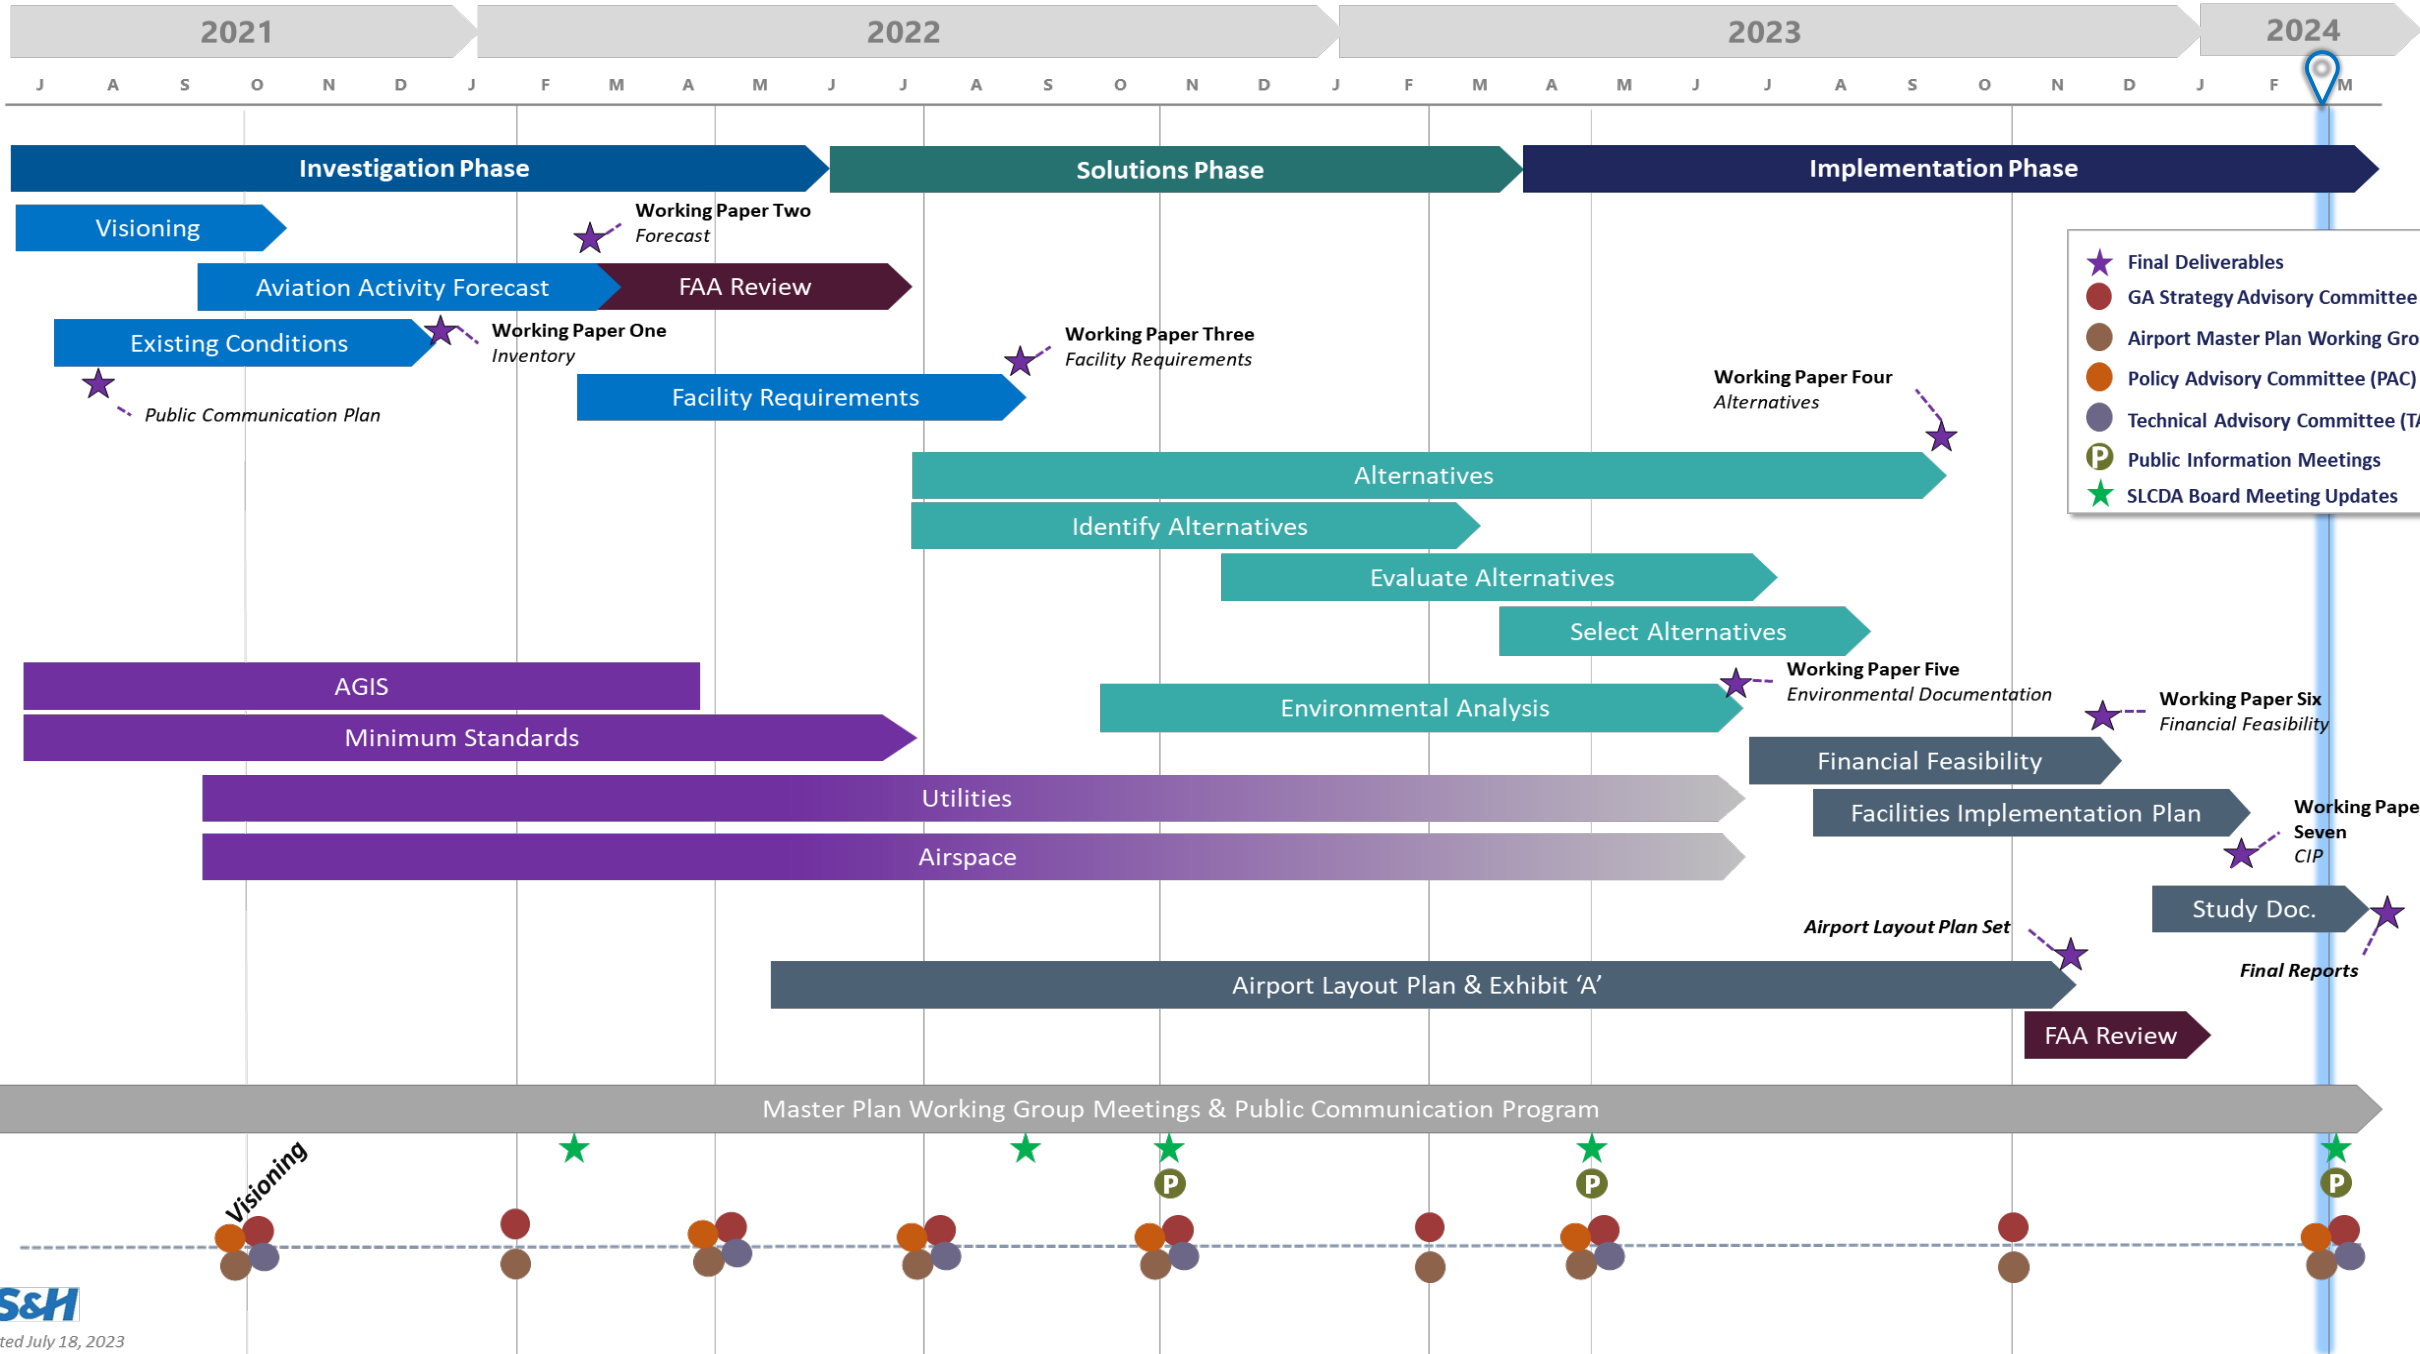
2021 2022 2023 2024

J A S O N D J F M A M J J A S O N D J F M A M J J A S O N D J F M

Investigation Phase

Solutions Phase

Implementation Phase

Visioning

Working Paper Two
Forecast

Aviation Activity Forecast

FAA Review

Existing Conditions

Working Paper One
Inventory

Public Communication Plan

Working Paper Three
Facility Requirements

Facility Requirements

Working Paper Four
Alternatives

Final Deliverables
GA Strategy Advisory Committee
Airport Master Plan Working Gro
Policy Advisory Committee (PAC)
Technical Advisory Committee (T
Public Information Meetings
SLCDA Board Meeting Updates

Alternatives

Identify Alternatives

Evaluate Alternatives

Select Alternatives

AGIS

Working Paper Five
Environmental Documentation

Environmental Analysis

Working Paper Six
Financial Feasibility

Minimum Standards

Financial Feasibility

Utilities

Facilities Implementation Plan

Working Pape
Seven
CIP

Airspace

Study Doc.

Airport Layout Plan Set

Final Reports

Airport Layout Plan & Exhibit ‘A’

FAA Review

Master Plan Working Group Meetings & Public Communication Program

Visioning

P P P

S&H

ted July 18, 2023